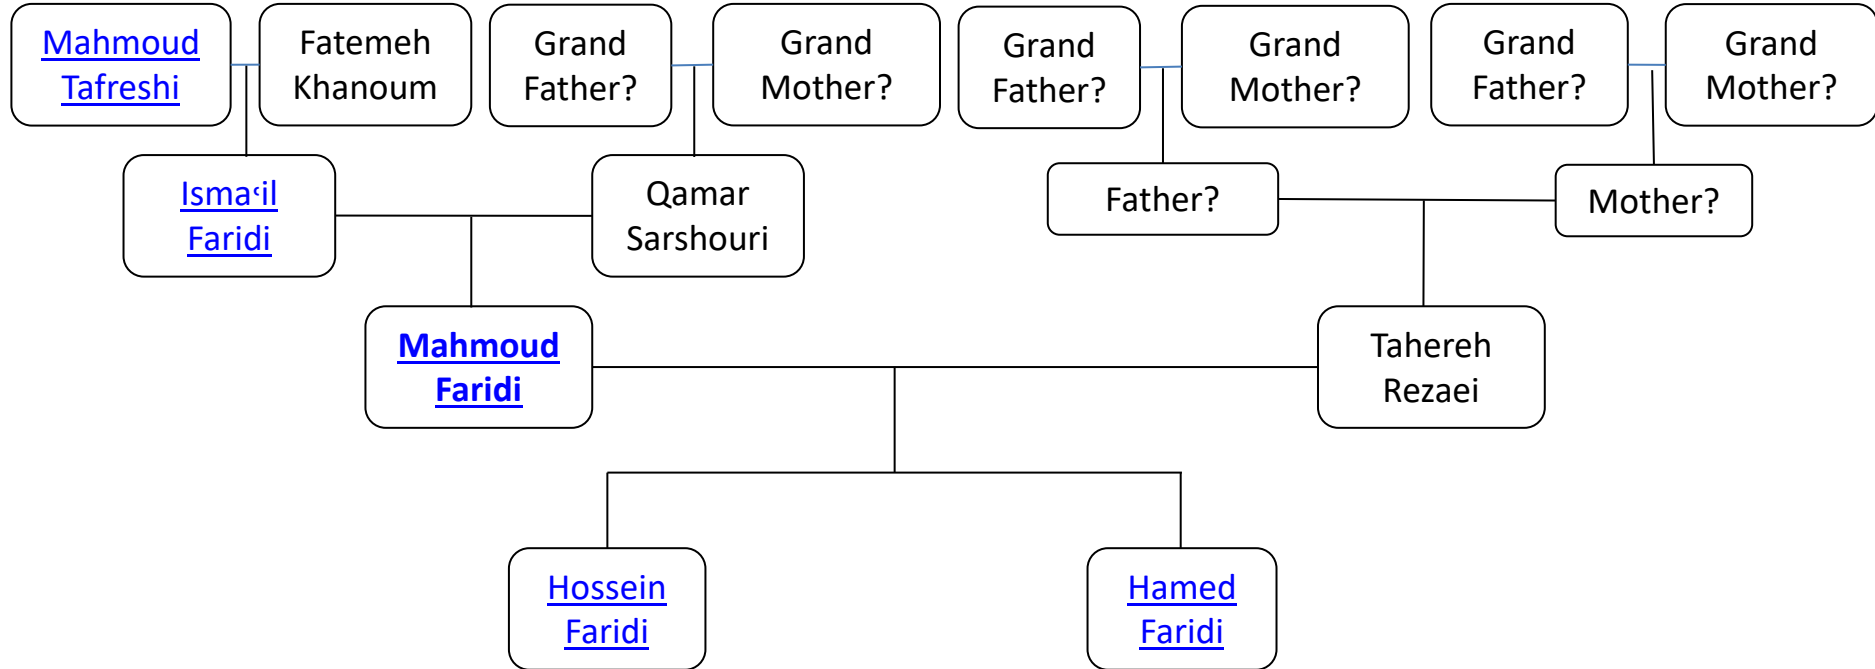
Mahmoud Tafreshi

Fatemeh Khanoum

Grand Father?

Grand Mother?

Grand Father?

Grand Mother?

Grand Father?

Grand Mother?

Ismaʿil Faridi

Qamar Sarshouri

Father?

Mother?

Mahmoud Faridi

Tahereh Rezaei

Hossein Faridi

Hamed Faridi